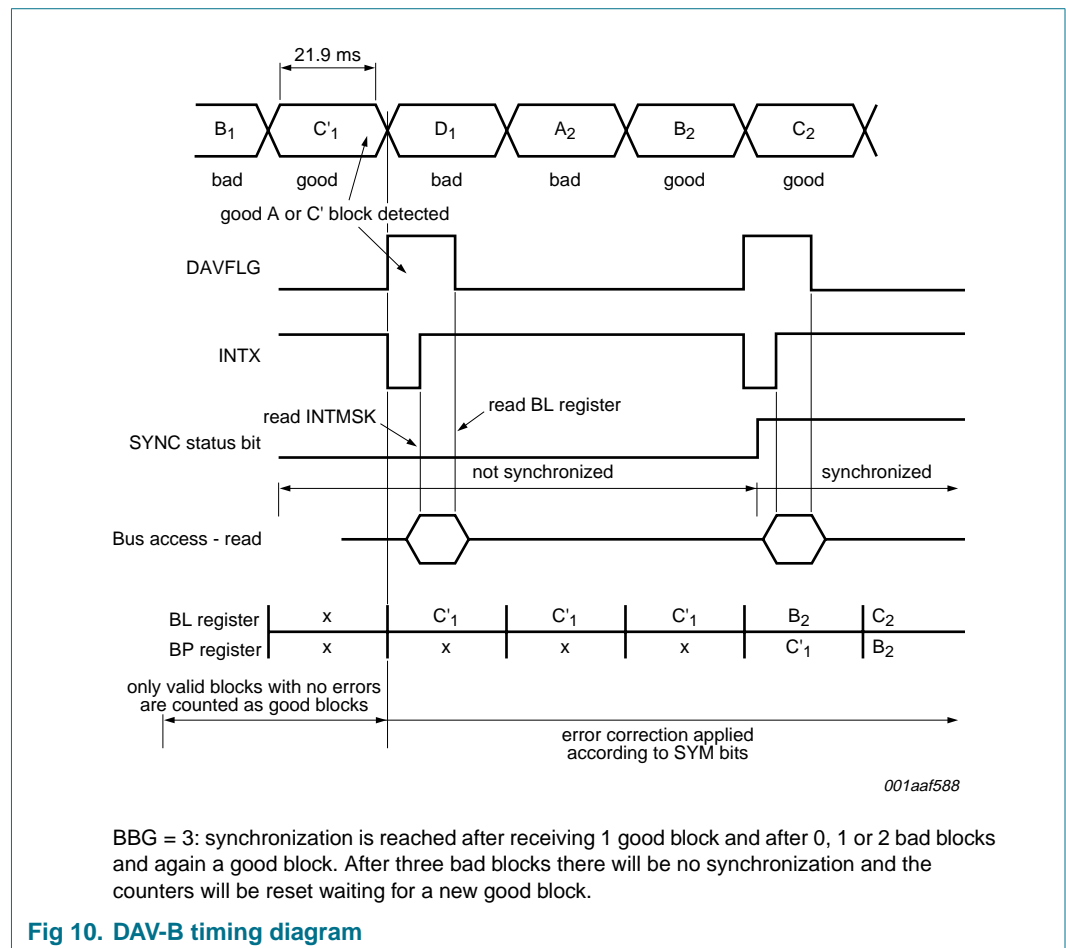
21.9 ms

$B_1$ $C'_1$ $D_1$ $A_2$ $B_2$ $C_2$

bad good bad bad good good

good A or C' block detected

DAVFLG

INTX

read INTMSK

read BL register

SYNC status bit

not synchronized

synchronized

Bus access - read

| BL register | x | $C'_1$ | $C'_1$ | $C'_1$ | $B_2$ | $C_2$ |
|---|---|---|---|---|---|---|
| BP register | x | x | x | x | $C'_1$ | $B_2$ |

only valid blocks with no errors are counted as good blocks

error correction applied according to SYM bits

001aaf588

BBG = 3: synchronization is reached after receiving 1 good block and after 0, 1 or 2 bad blocks and again a good block. After three bad blocks there will be no synchronization and the counters will be reset waiting for a new good block.

Fig 10. DAV-B timing diagram